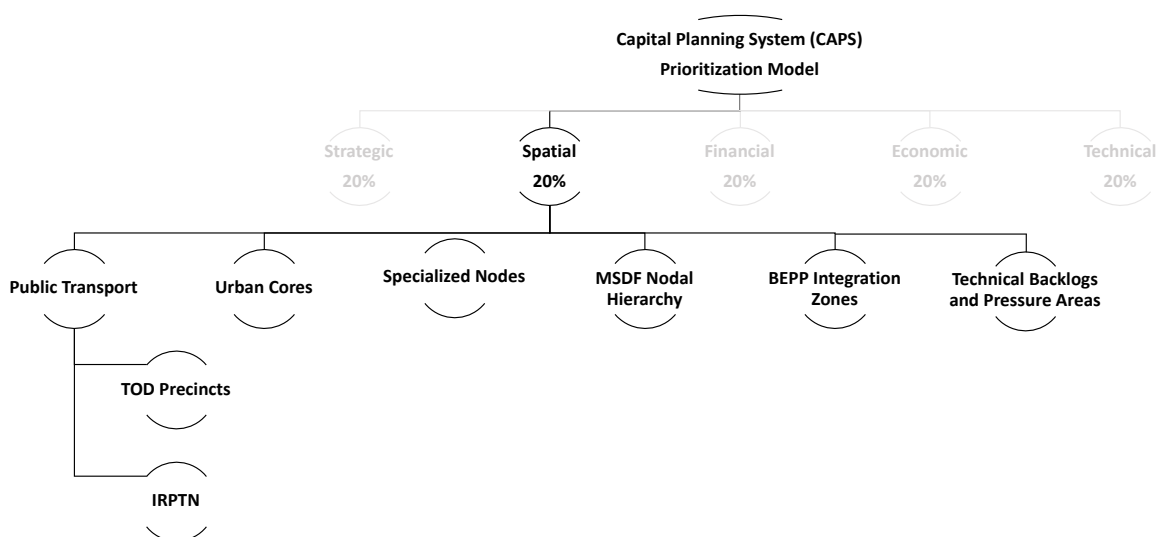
Capital Planning System (CAPS) Prioritization Model

Strategic 20%

Spatial 20%

Financial 20%

Economic 20%

Technical 20%

Public Transport

Urban Cores

Specialized Nodes

MSDF Nodal Hierarchy

BEPP Integration Zones

Technical Backlogs and Pressure Areas

TOD Precincts

IRPTN